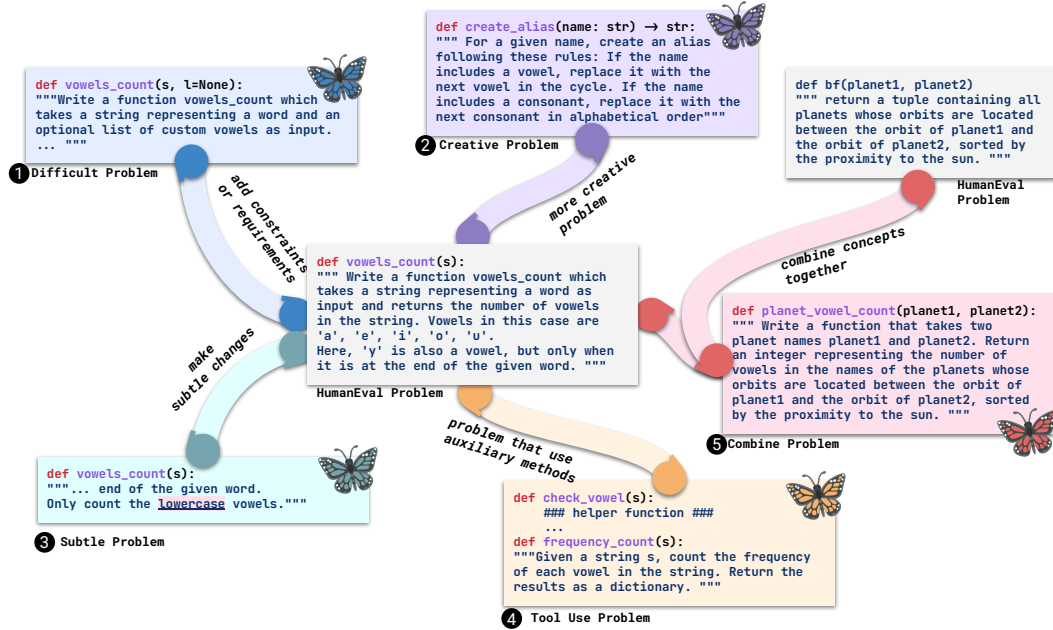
def vowels_count(s, l=None):
"""Write a function vowels_count which takes a string representing a word and an optional list of custom vowels as input.
... """

❶ Difficult Problem

def create_alias(name: str) → str:
""" For a given name, create an alias following these rules: If the name includes a vowel, replace it with the next vowel in the cycle. If the name includes a consonant, replace it with the next consonant in alphabetical order"""

❷ Creative Problem

def bf(planet1, planet2)
""" return a tuple containing all planets whose orbits are located between the orbit of planet1 and the orbit of planet2, sorted by the proximity to the sun. """

HumanEval Problem

add constraints or requirements

more creative problem

combine concepts together

def vowels_count(s):
""" Write a function vowels_count which takes a string representing a word as input and returns the number of vowels in the string. Vowels in this case are 'a', 'e', 'i', 'o', 'u'.
Here, 'y' is also a vowel, but only when it is at the end of the given word. """

HumanEval Problem

make subtle changes

def planet_vowel_count(planet1, planet2):
""" Write a function that takes two planet names planet1 and planet2. Return an integer representing the number of vowels in the names of the planets whose orbits are located between the orbit of planet1 and the orbit of planet2, sorted by the proximity to the sun. """

❺ Combine Problem

problem that use auxiliary methods

def vowels_count(s):
"""... end of the given word.
Only count the lowercase vowels."""

❸ Subtle Problem

def check_vowel(s):
### helper function ###
...
def frequency_count(s):
"""Given a string s, count the frequency of each vowel in the string. Return the results as a dictionary. """

❹ Tool Use Problem